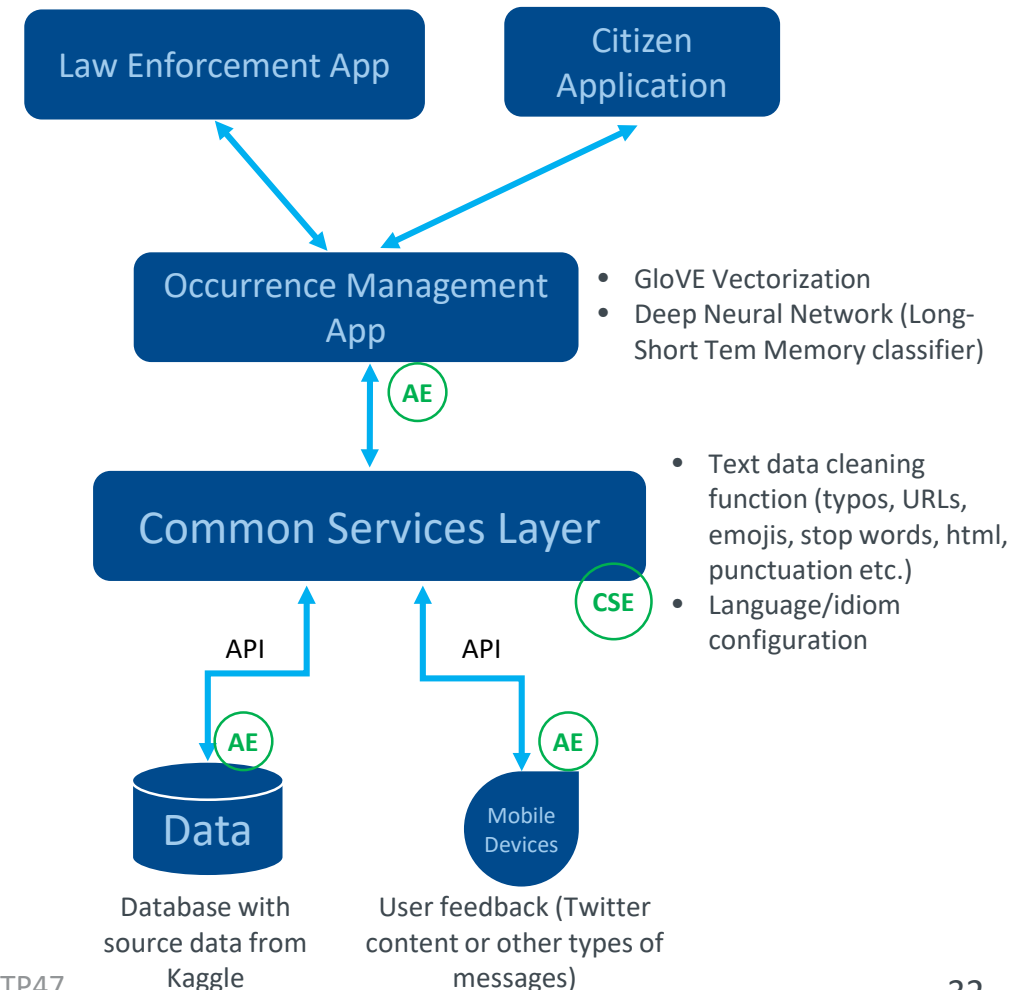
Law Enforcement App

Citizen Application

Occurrence Management App

- GloVE Vectorization
- Deep Neural Network (Long-Short Tem Memory classifier)

AE

Common Services Layer

- Text data cleaning function (typos, URLs, emojis, stop words, html, punctuation etc.)
- Language/idiom configuration

CSE

API

API

AE

AE

Data

Mobile Devices

Database with source data from Kaggle

User feedback (Twitter content or other types of messages)

TP47

22